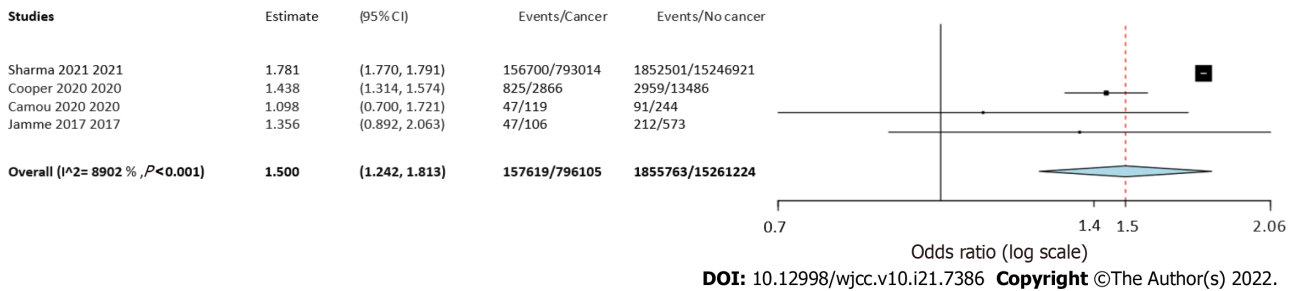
| Studies | Estimate | (95% CI) | Events/Cancer | Events/No cancer |
|---|---|---|---|---|
| Sharma 2021 2021 | 1.781 | (1.770, 1.791) | 156700/793014 | 1852501/15246921 |
| Cooper 2020 2020 | 1.438 | (1.314, 1.574) | 825/2866 | 2959/13486 |
| Camou 2020 2020 | 1.098 | (0.700, 1.721) | 47/119 | 91/244 |
| Jamme 2017 2017 | 1.356 | (0.892, 2.063) | 47/106 | 212/573 |
| Overall (I^2= 8902 % , $P$<0.001) | 1.500 | (1.242, 1.813) | 157619/796105 | 1855763/15261224 |

0.7 1.4 1.5 2.06

Odds ratio (log scale)

DOI: 10.12998/wjcc.v10.i21.7386 Copyright ©The Author(s) 2022.